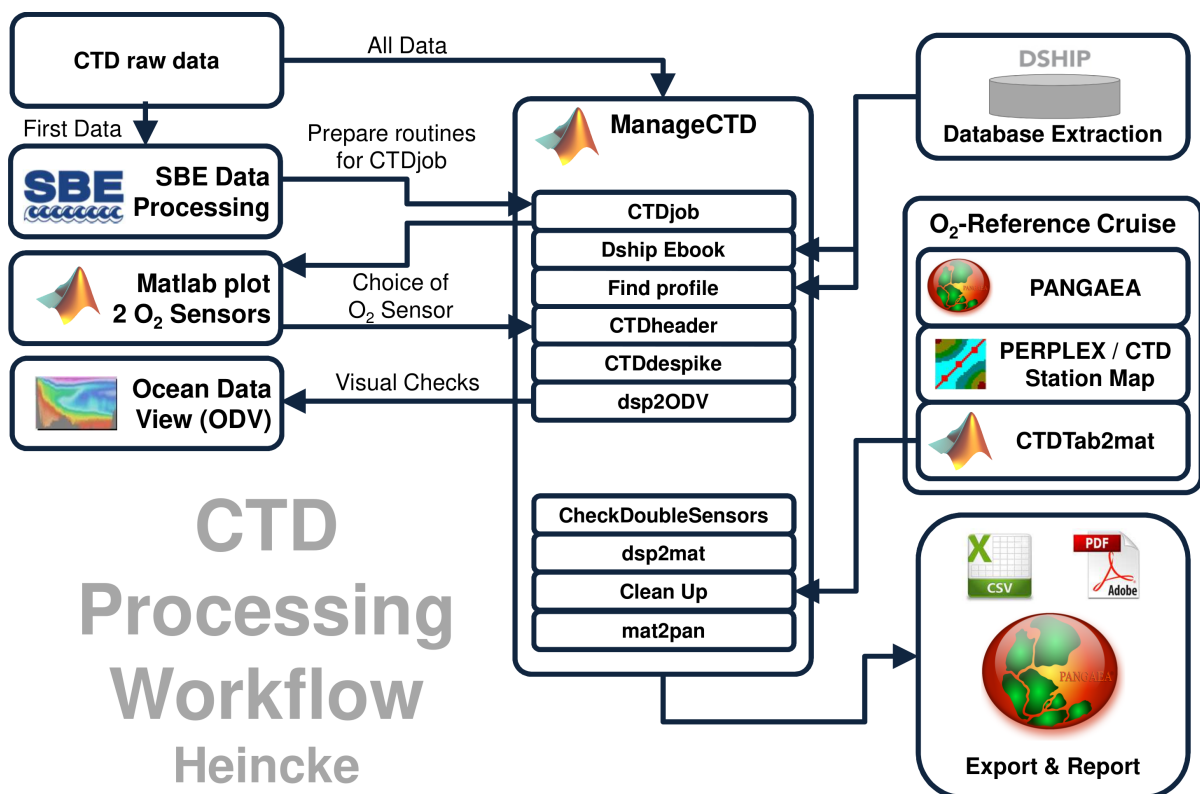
CTD raw data

All Data

First Data

SBE

SBE Data Processing

Prepare routines for CTDjob

Matlab plot 2 $O_2$ Sensors

Choice of $O_2$ Sensor

Ocean Data View (ODV)

Visual Checks

ManageCTD

CTDjob

Dship Ebook

Find profile

CTDheader

CTDdespike

dsp2ODV

CheckDoubleSensors

dsp2mat

Clean Up

mat2pan

DSHIP

Database Extraction

$O_2$-Reference Cruise

PANGAEA

PERPLEX / CTD Station Map

CTDTab2mat

CSV

PDF

Adobe

PANGAEA

Export & Report

CTD Processing Workflow Heincke